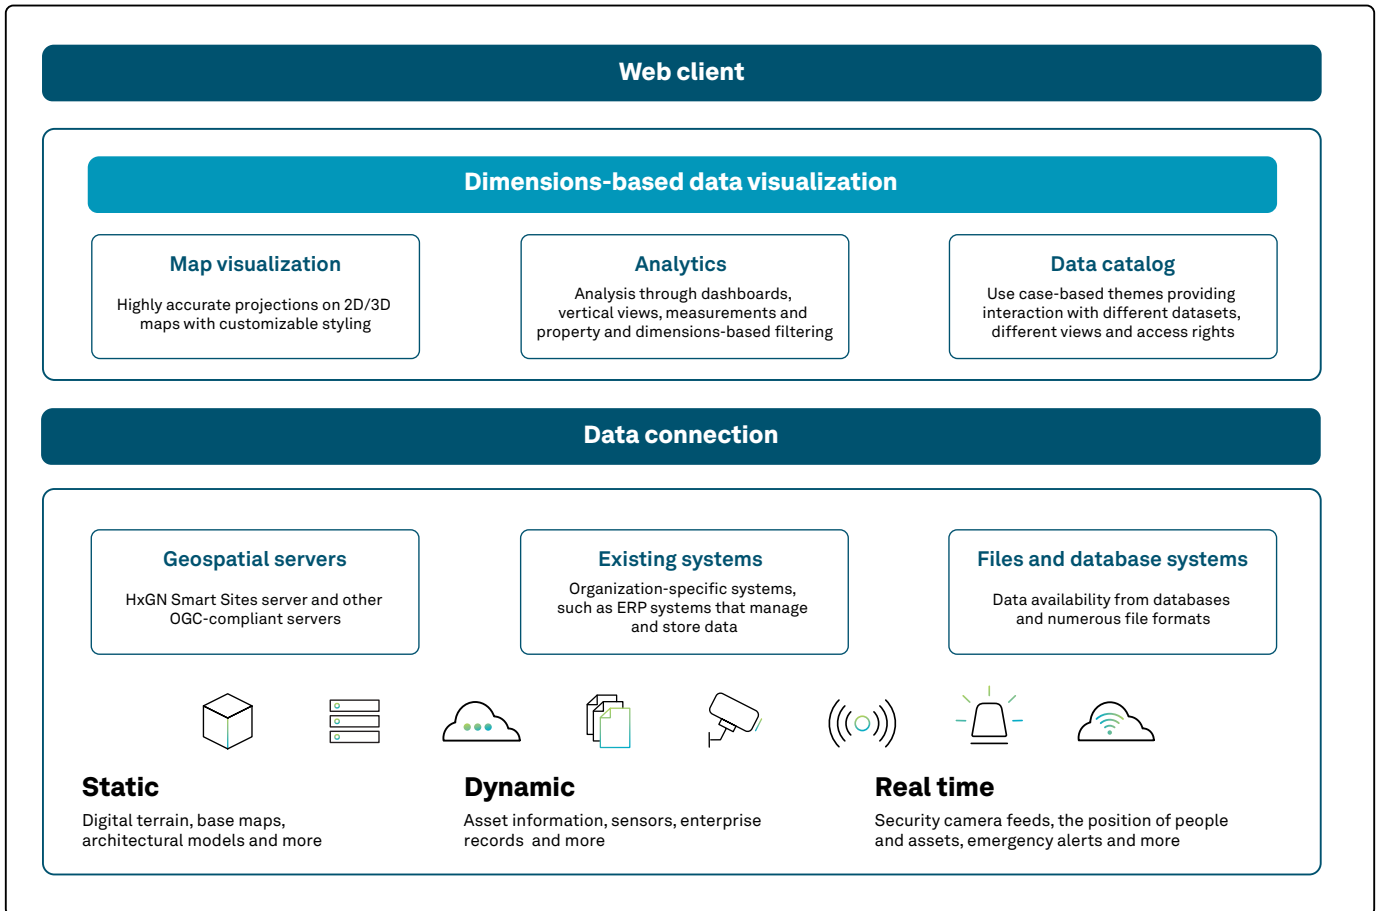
Web client

Dimensions-based data visualization

Map visualization

Highly accurate projections on 2D/3D maps with customizable styling

Analytics

Analysis through dashboards, vertical views, measurements and property and dimensions-based filtering

Data catalog

Use case-based themes providing interaction with different datasets, different views and access rights

Data connection

Geospatial servers

HxGN Smart Sites server and other OGC-compliant servers

Existing systems

Organization-specific systems, such as ERP systems that manage and store data

Files and database systems

Data availability from databases and numerous file formats

Static

Digital terrain, base maps, architectural models and more

Dynamic

Asset information, sensors, enterprise records and more

Real time

Security camera feeds, the position of people and assets, emergency alerts and more